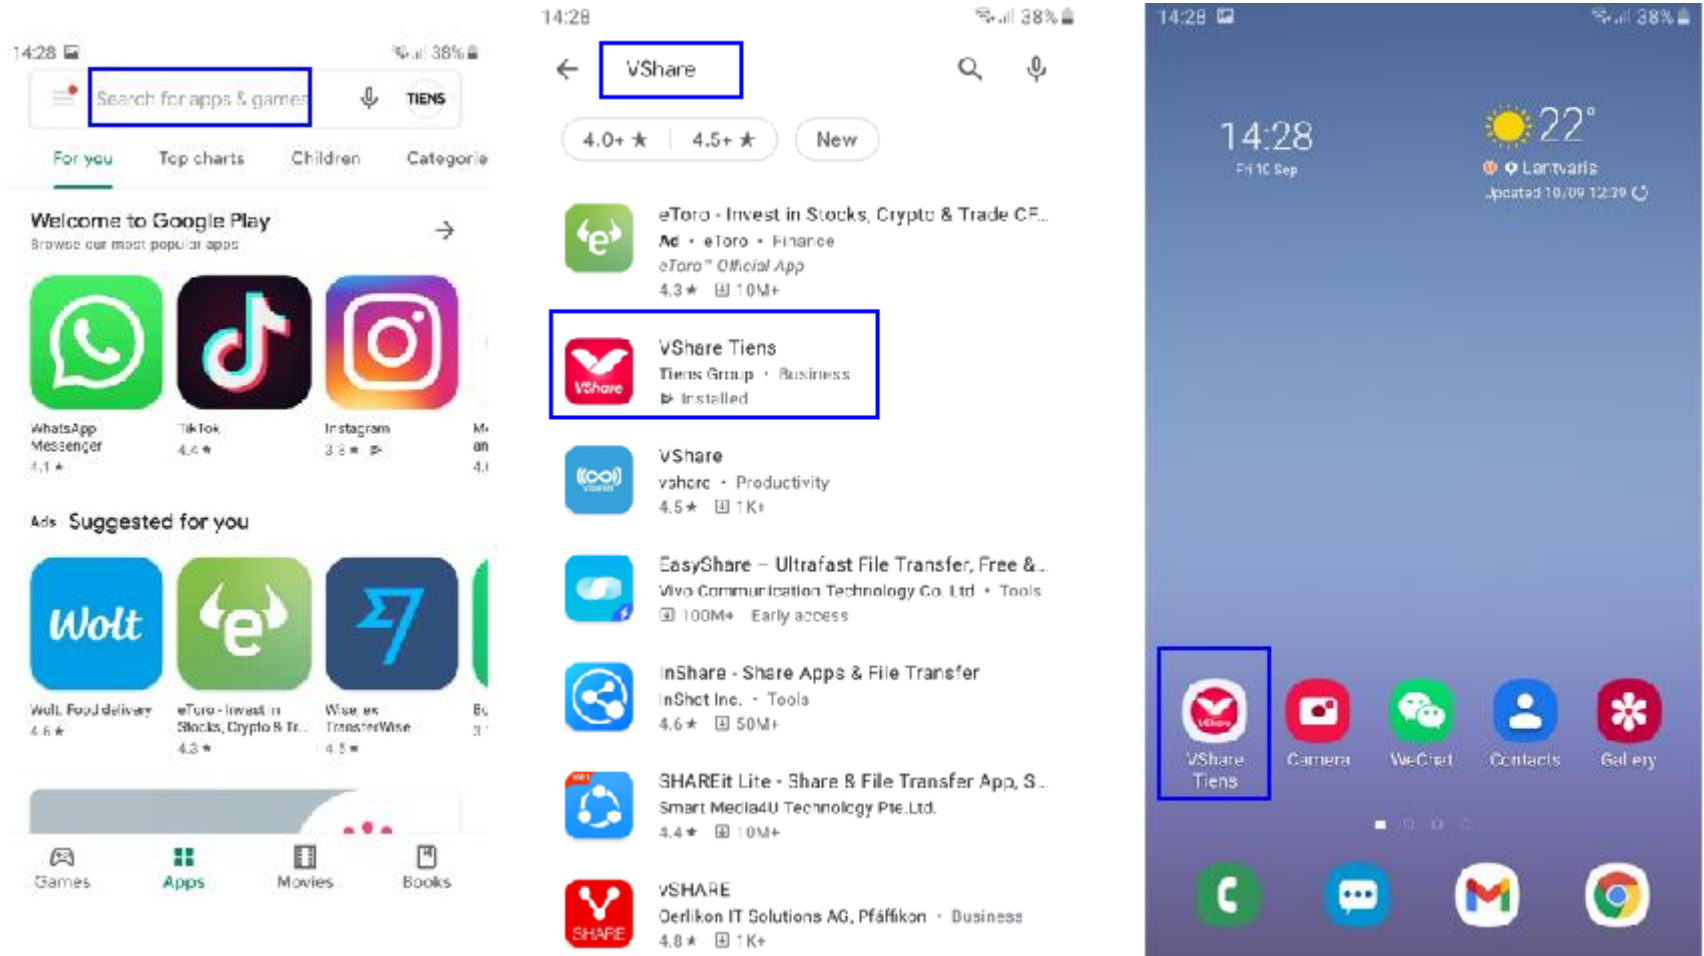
14:28
38%

Search for apps & games
TIENS

For you
Top charts
Children
Categorie

Welcome to Google Play
Browse our most popular apps

WhatsApp Messenger
4.1 ★

TikTok
4.4 ★

Instagram
3.8 ★

Ads Suggested for you

Wolt

Wolt. Food delivery
4.6 ★

eToro - Invest in Stocks, Crypto & Tr...
4.3 ★

Wise, ex TransferWise
4.5 ★

Games
Apps
Movies
Books

14:28
38%

VShare

4.0+ ★
4.5+ ★
New

eToro - Invest in Stocks, Crypto & Trade CF...
Ad · eToro · Finance
eToro™ Official App
4.3 ★ 10M+

VShare Tiens
Tiens Group · Business
Installed

VShare
vshare · Productivity
4.5 ★ 1K+

EasyShare – Ultrafast File Transfer, Free &...
Vivo Communication Technology Co. Ltd · Tools
100M+ Early access

InShare - Share Apps & File Transfer
InShot Inc. · Tools
4.6 ★ 50M+

SHAREit Lite - Share & File Transfer App, S...
Smart Media4U Technology Pte.Ltd.
4.4 ★ 10M+

VSHARE
Oerlikon IT Solutions AG, Pfäffikon · Business
4.8 ★ 1K+

14:28
38%

14:28
Fri 10 Sep

22°
Lantvaris
Updated 10/09 12:39

VShare Tiens
Camera
WeChat
Contacts
Gallery